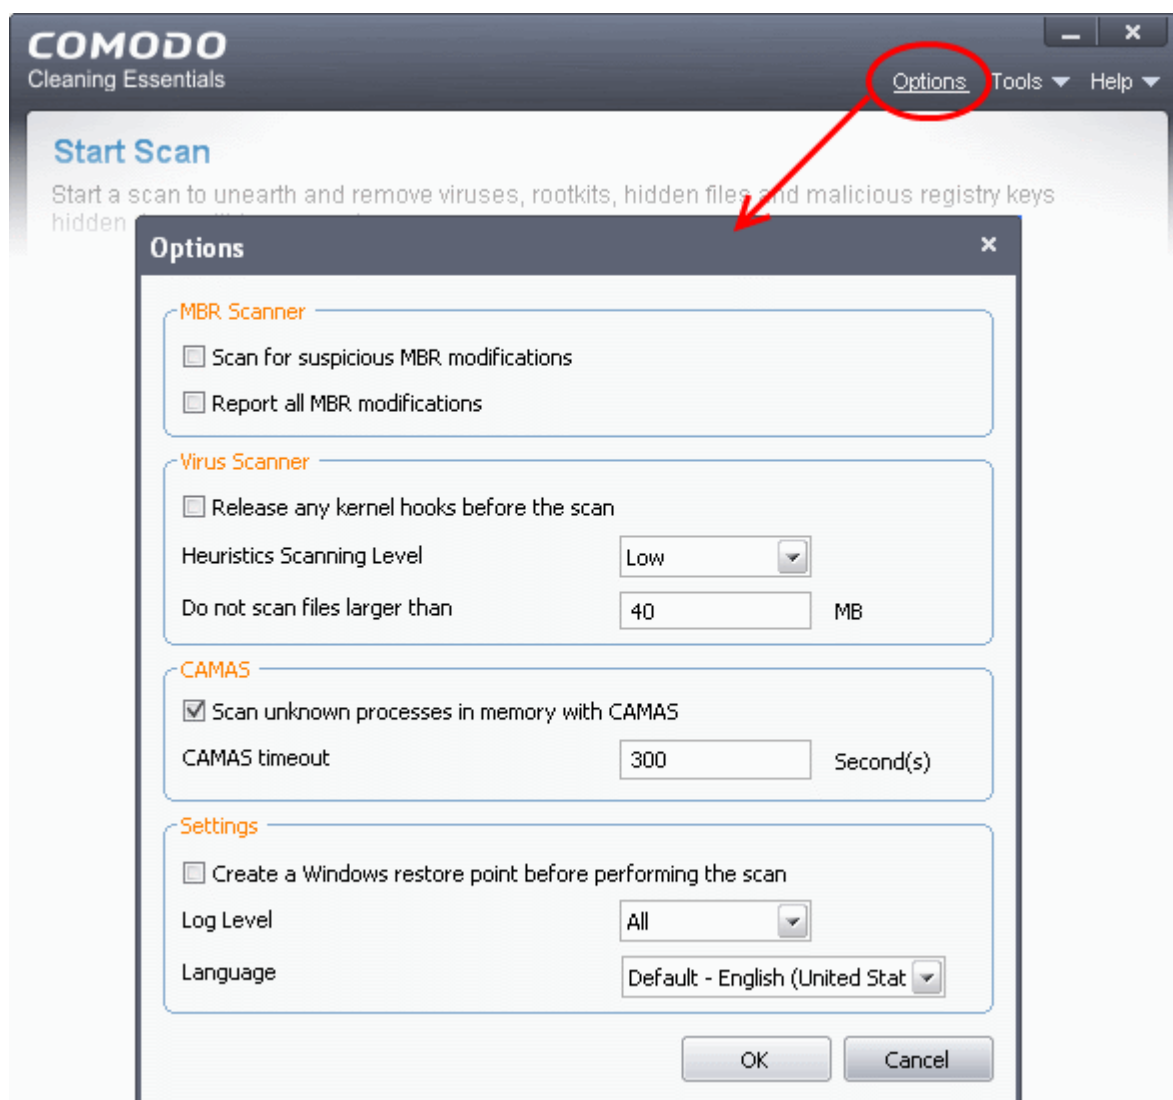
COMODO
Cleaning Essentials

Options Tools Help

Start Scan

Start a scan to unearth and remove viruses, rootkits, hidden files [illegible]d malicious registry keys hidden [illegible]

Options ×

MBR Scanner

Scan for suspicious MBR modifications

Report all MBR modifications

Virus Scanner

Release any kernel hooks before the scan

Heuristics Scanning Level Low

Do not scan files larger than 40 MB

CAMAS

Scan unknown processes in memory with CAMAS

CAMAS timeout 300 Second(s)

Settings

Create a Windows restore point before performing the scan

Log Level All

Language Default - English (United Stat

OK Cancel